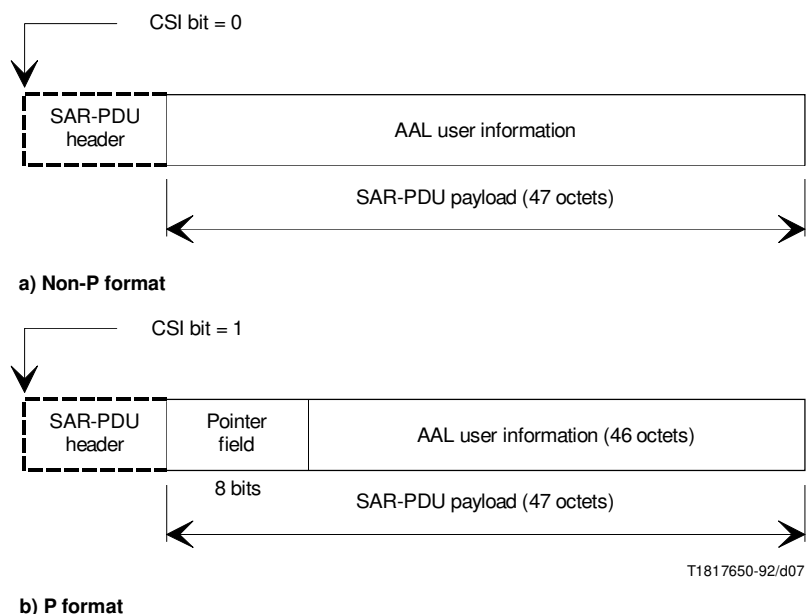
CSI bit = 0

SAR-PDU header

AAL user information

SAR-PDU payload (47 octets)

a) Non-P format

CSI bit = 1

SAR-PDU header

Pointer field

AAL user information (46 octets)

8 bits

SAR-PDU payload (47 octets)

T1817650-92/d07

b) P format